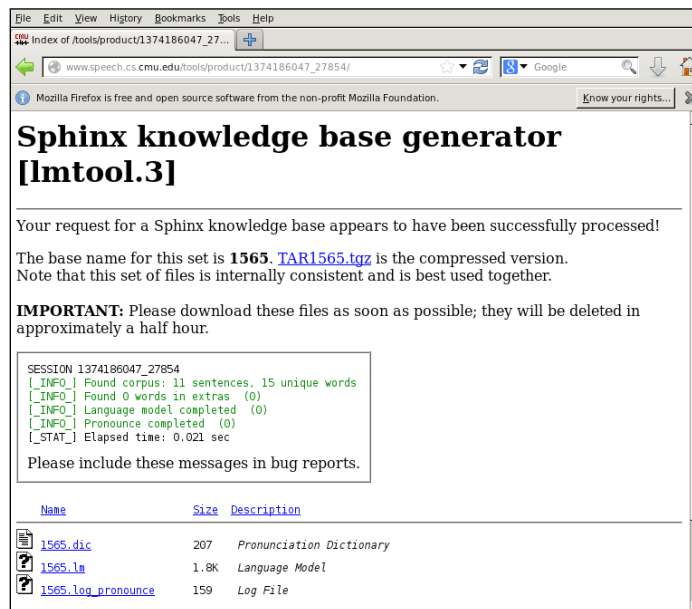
File Edit View History Bookmarks Tools Help

Index of /tools/product/1374186047_27...

www.speech.cs.cmu.edu/tools/product/1374186047_27854/

Google

Mozilla Firefox is free and open source software from the non-profit Mozilla Foundation.

Know your rights...

# Sphinx knowledge base generator [lmtool.3]

Your request for a Sphinx knowledge base appears to have been successfully processed!

The base name for this set is **1565**. TAR1565.tgz is the compressed version.
Note that this set of files is internally consistent and is best used together.

**IMPORTANT:** Please download these files as soon as possible; they will be deleted in approximately a half hour.

SESSION 1374186047_27854
[_INFO_] Found corpus: 11 sentences, 15 unique words
[_INFO_] Found 0 words in extras (0)
[_INFO_] Language model completed (0)
[_INFO_] Pronounce completed (0)
[_STAT_] Elapsed time: 0.021 sec

Please include these messages in bug reports.

| Name | Size | Description |
|---|---|---|
| 1565.dic | 207 | Pronunciation Dictionary |
| 1565.lm | 1.8K | Language Model |
| 1565.log_pronounce | 159 | Log File |